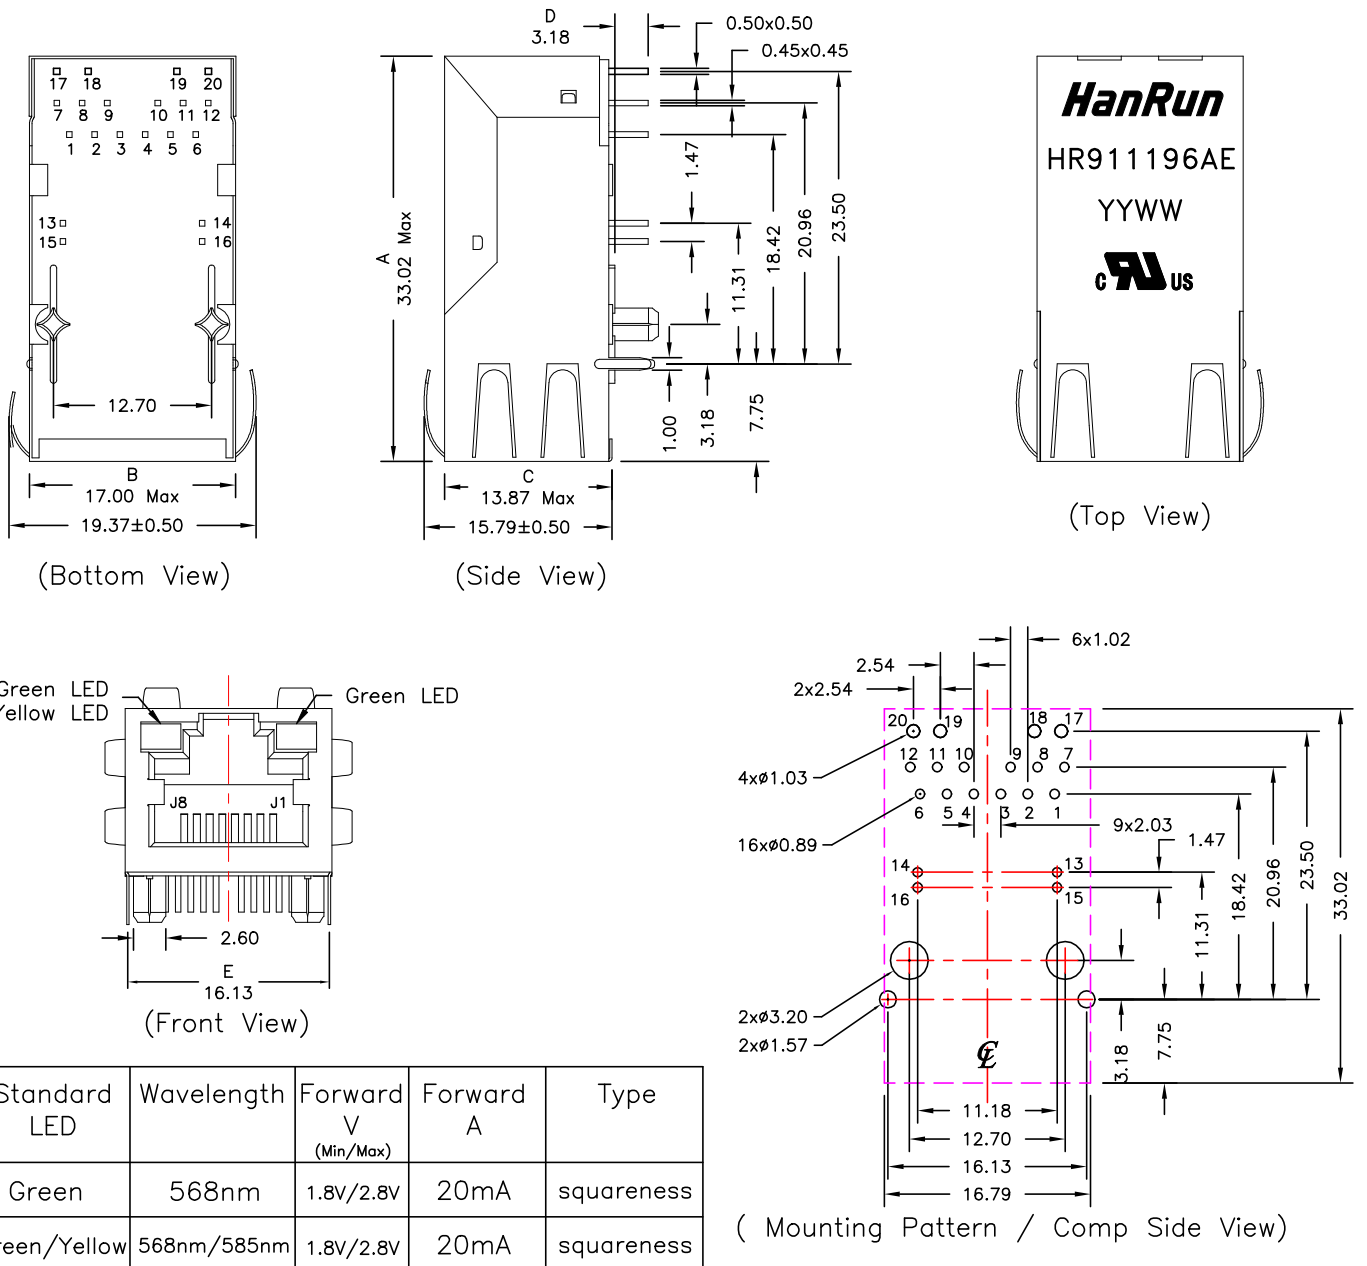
17 18 19 20
7 8 9 10 11 12
1 2 3 4 5 6
13 14
15 16
12.70
B
17.00 Max
19.37±0.50
(Bottom View)

D
3.18
0.50x0.50
0.45x0.45
A
33.02 Max
D
1.47
11.31
18.42
20.96
23.50
1.00
3.18
7.75
C
13.87 Max
15.79±0.50
(Side View)

HanRun
HR911196AE
YYWW
c US
(Top View)

Green LED
Yellow LED
Green LED
J8
J1
2.60
E
16.13
(Front View)

6x1.02
2.54
2x2.54
20 19 18 17
12 11 10 9 8 7
4xø1.03
6 5 4 3 2 1
9x2.03
16xø0.89
1.47
14 13
16 15
11.31
18.42
20.96
23.50
33.02
2xø3.20
2xø1.57
7.75
3.18
℄
11.18
12.70
16.13
16.79
( Mounting Pattern / Comp Side View)

| Standard LED | Wavelength | Forward V (Min/Max) | Forward A | Type |
|---|---|---|---|---|
| Green | 568nm | 1.8V/2.8V | 20mA | squareness |
| reen/Yellow | 568nm/585nm | 1.8V/2.8V | 20mA | squareness |